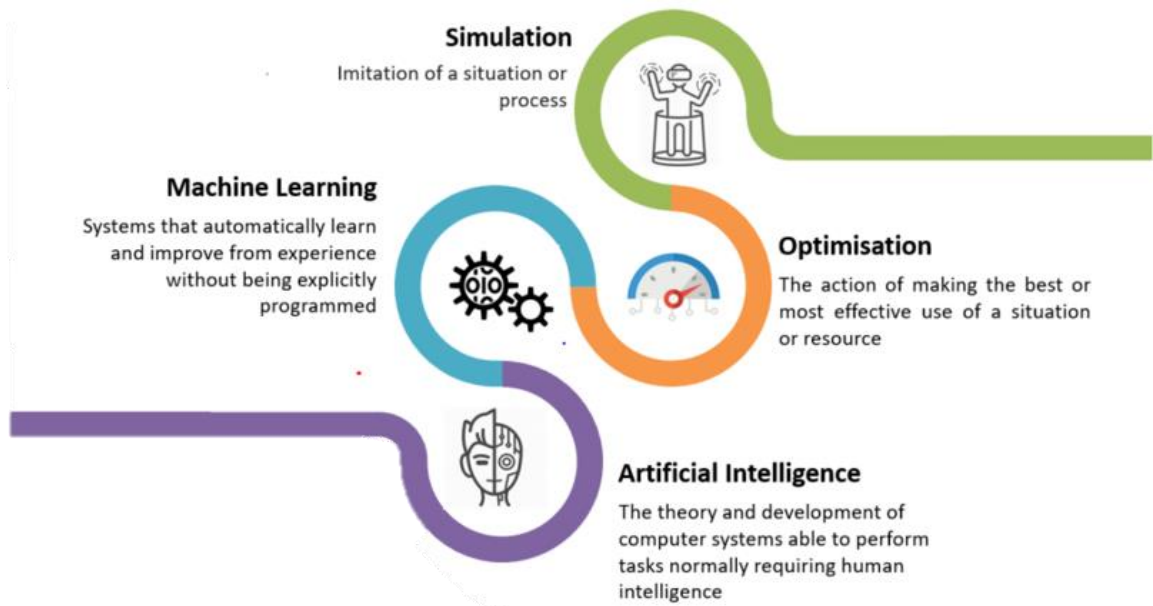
Simulation
Imitation of a situation or process

Machine Learning
Systems that automatically learn and improve from experience without being explicitly programmed

Optimisation
The action of making the best or most effective use of a situation or resource

Artificial Intelligence
The theory and development of computer systems able to perform tasks normally requiring human intelligence